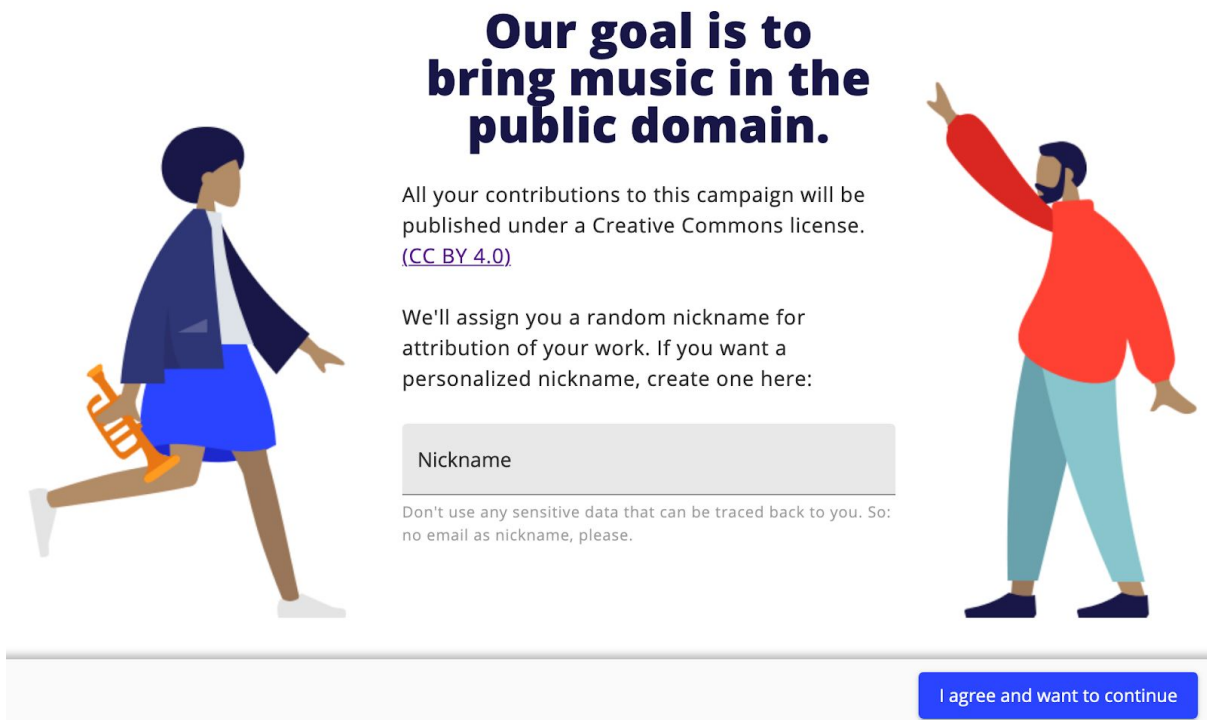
Our goal is to bring music in the public domain.

All your contributions to this campaign will be published under a Creative Commons license. (CC BY 4.0)

We'll assign you a random nickname for attribution of your work. If you want a personalized nickname, create one here:

Nickname

Don't use any sensitive data that can be traced back to you. So: no email as nickname, please.

I agree and want to continue